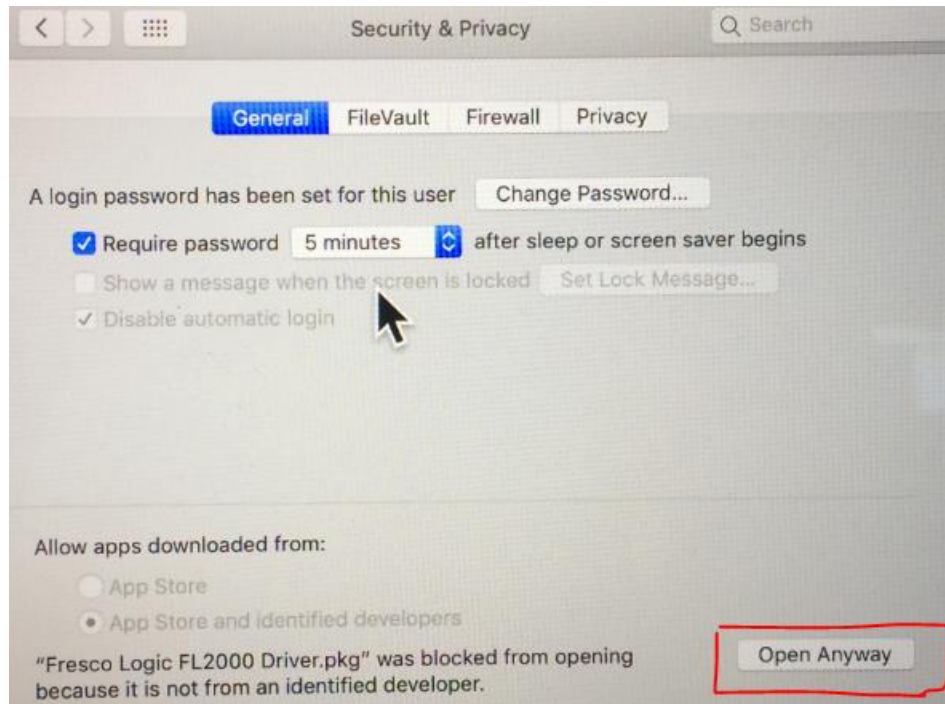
Security & Privacy

Search

General FileVault Firewall Privacy

A login password has been set for this user Change Password...

Require password 5 minutes after sleep or screen saver begins

Show a message when the screen is locked Set Lock Message...

Disable automatic login

Allow apps downloaded from:

App Store

App Store and identified developers

"Fresco Logic FL2000 Driver.pkg" was blocked from opening because it is not from an identified developer.

Open Anyway